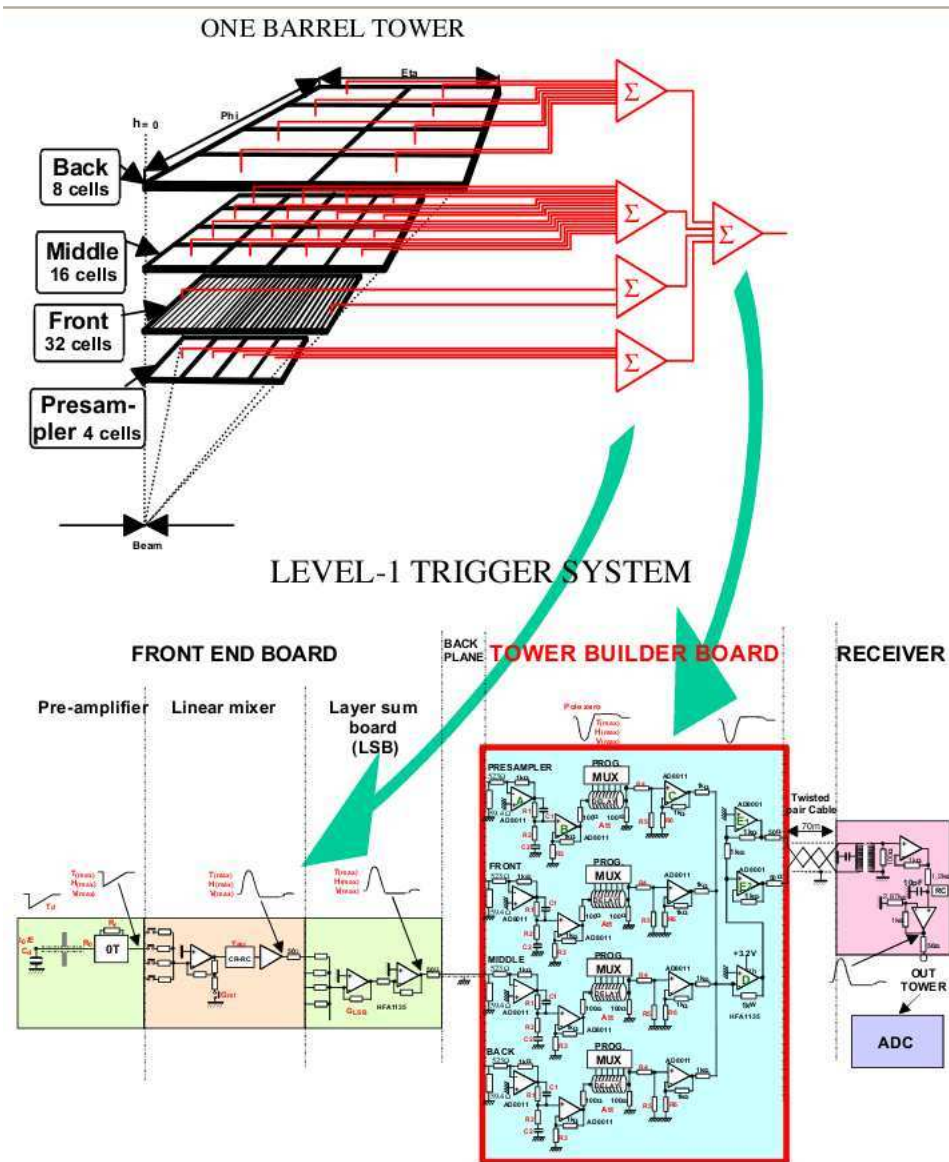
ONE BARREL TOWER

Eta

Phi

h = 0

Back 8 cells

Middle 16 cells

Front 32 cells

Presampler 4 cells

Beam

$\Sigma$

$\Sigma$

$\Sigma$

$\Sigma$

$\Sigma$

LEVEL-1 TRIGGER SYSTEM

FRONT END BOARD

BACK PLANE

TOWER BUILDER BOARD

RECEIVER

Pre-amplifier

Linear mixer

Layer sum board (LSB)

Pole zero

PRESAMPLER

FRONT

MIDDLE

BACK

PROG. MUX

PROG. MUX

PROG. MUX

PROG. MUX

AD8011

Att

HFA1135

+3.2V

Twisted pair Cable

70m

OUT TOWER

ADC

0T

CR-RC

$G_{LSB}$

RC